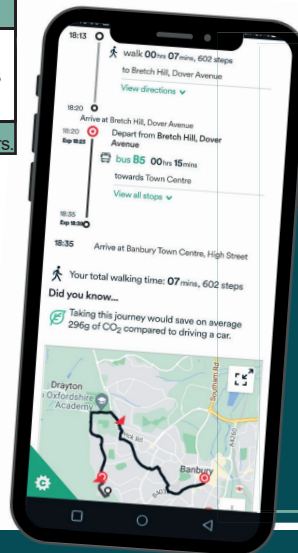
rs.

18:13

walk 00hrs 07mins, 602 steps

to Bretch Hill, Dover Avenue

View directions

18:20 Arrive at Bretch Hill, Dover Avenue

18:20
Exp 18:22

Depart from Bretch Hill, Dover Avenue

bus B5 00hrs 15mins

towards Town Centre

View all stops

18:35
Exp 18:38

18:35 Arrive at Banbury Town Centre, High Street

Your total walking time: 07mins, 602 steps

Did you know...

Taking this journey would save on average 296g of $CO_2$ compared to driving a car.

Drayton

Oxfordshire Academy

Banbury

Southam Rd

A4260